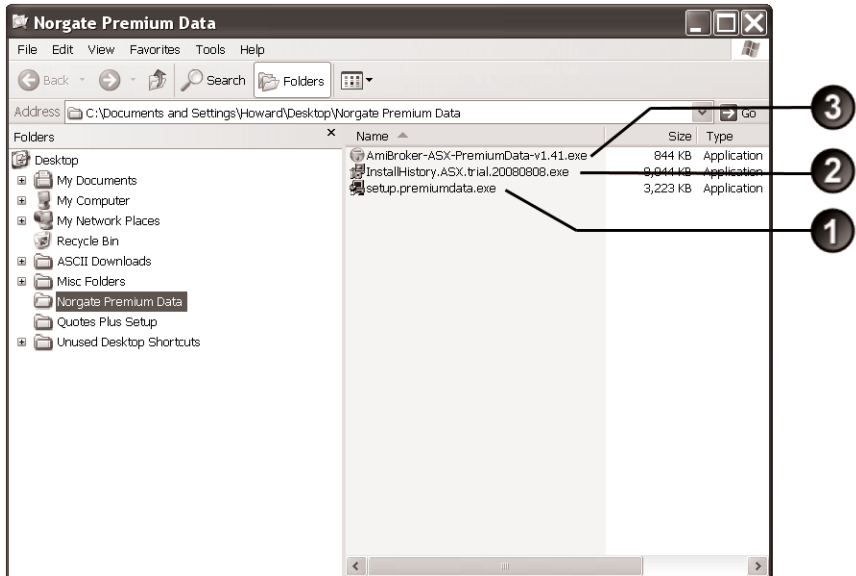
Norgate Premium Data

File Edit View Favorites Tools Help

Back Search Folders

Address C:\Documents and Settings\Howard\Desktop\Norgate Premium Data Go

Folders ×

Desktop
My Documents
My Computer
My Network Places
Recycle Bin
ASCII Downloads
Misc Folders
Norgate Premium Data
Quotes Plus Setup
Unused Desktop Shortcuts

| Name | Size | Type |
|---|---|---|
| AmiBroker-ASX-PremiumData-v1.41.exe | 844 KB | Application |
| InstallHistory.ASX.trial.20080808.exe | 9,044 KB | Application |
| setup.premiumdata.exe | 3,223 KB | Application |

3
2
1